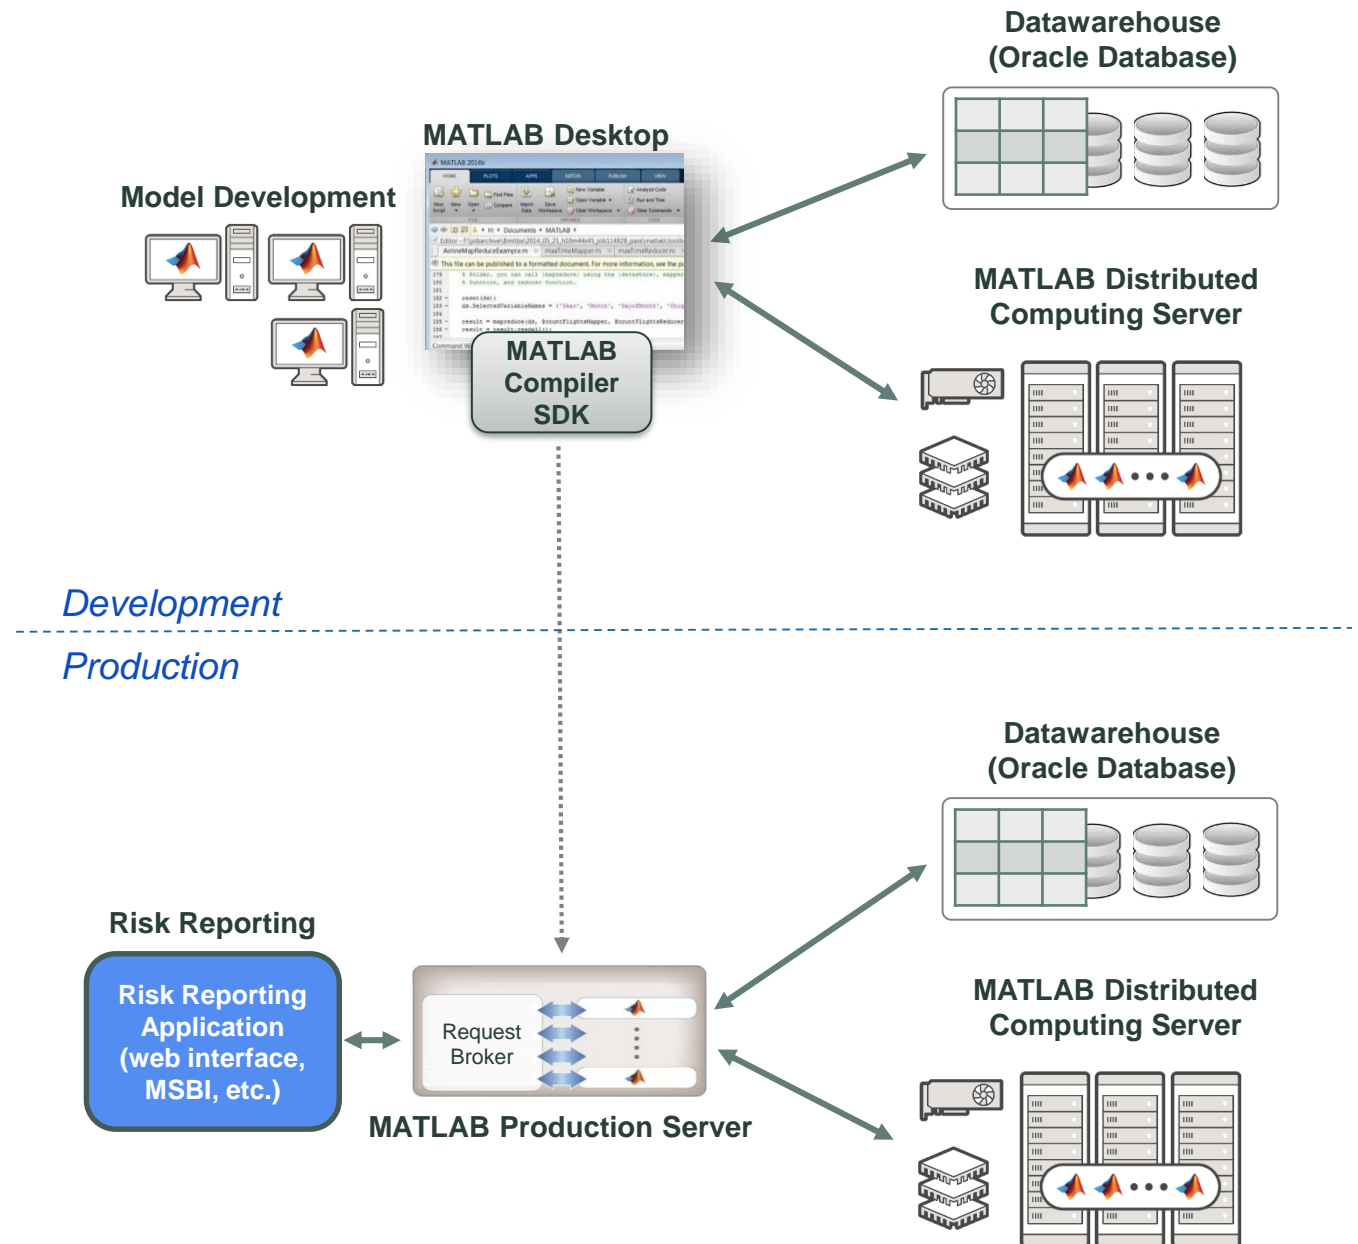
Datawarehouse
(Oracle Database)

MATLAB Desktop

Model Development

MATLAB Distributed Computing Server

MATLAB Compiler SDK

Development

Production

Datawarehouse
(Oracle Database)

Risk Reporting

Risk Reporting Application (web interface, MSBI, etc.)

Request Broker

MATLAB Production Server

MATLAB Distributed Computing Server